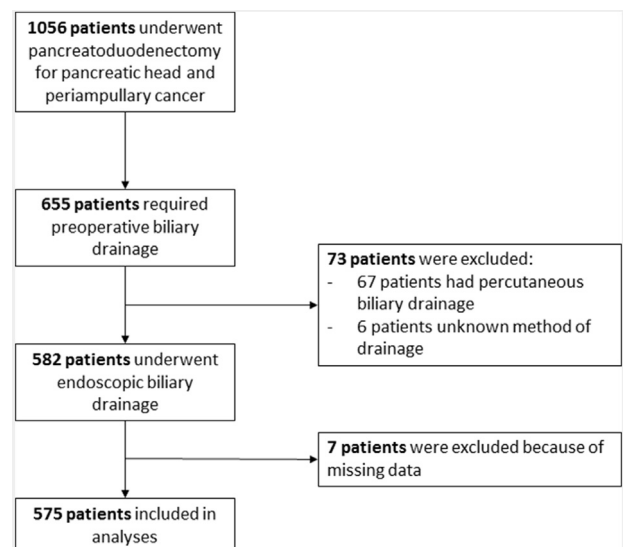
1056 patients underwent pancreatoduodenectomy for pancreatic head and periampullary cancer

655 patients required preoperative biliary drainage

73 patients were excluded:
- 67 patients had percutaneous biliary drainage
- 6 patients unknown method of drainage

582 patients underwent endoscopic biliary drainage

7 patients were excluded because of missing data

575 patients included in analyses